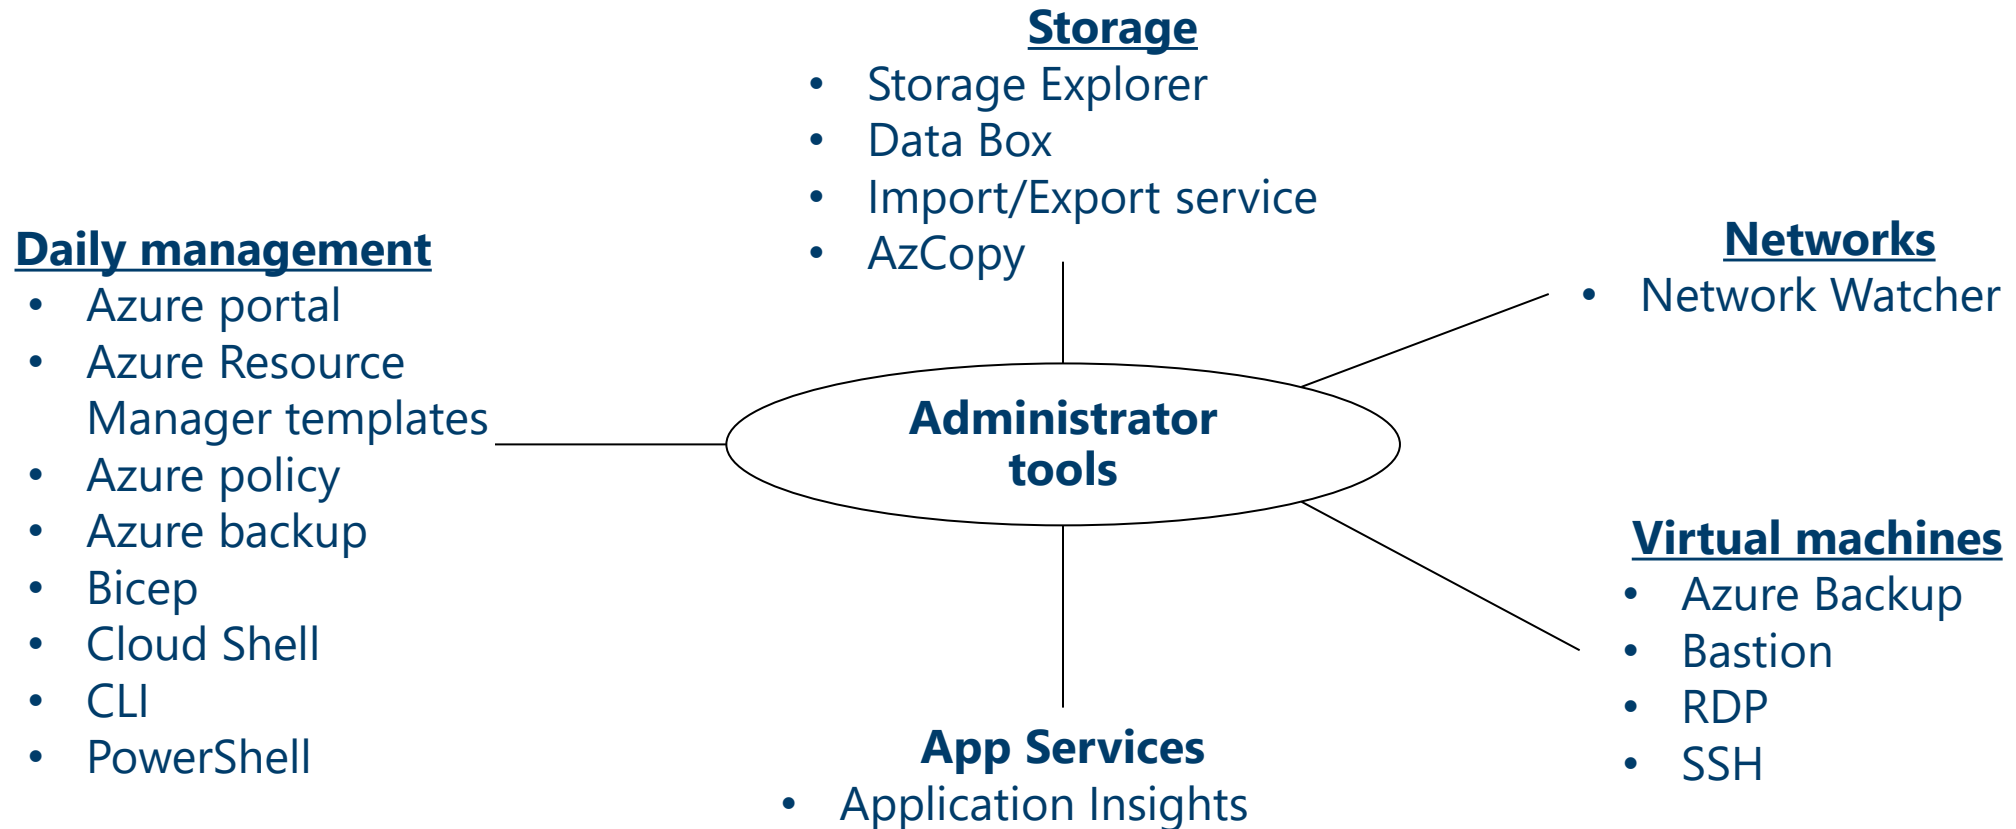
Storage
- Storage Explorer
- Data Box
- Import/Export service
- AzCopy

Daily management
- Azure portal
- Azure Resource Manager templates
- Azure policy
- Azure backup
- Bicep
- Cloud Shell
- CLI
- PowerShell

Administrator tools

Networks
- Network Watcher

Virtual machines
- Azure Backup
- Bastion
- RDP
- SSH

App Services
- Application Insights